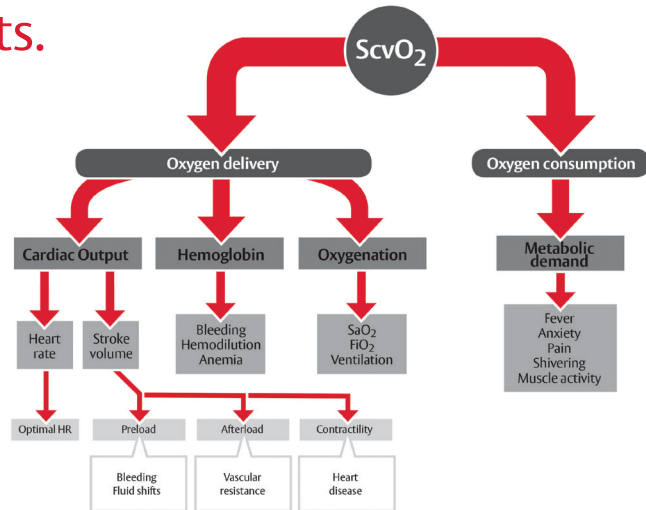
ts.

$ScvO_2$

Oxygen delivery

Oxygen consumption

Cardiac Output

Hemoglobin

Oxygenation

Metabolic demand

Heart rate

Stroke volume

Bleeding
Hemodilution
Anemia

$SaO_2$
$FiO_2$
Ventilation

Fever
Anxiety
Pain
Shivering
Muscle activity

Optimal HR

Preload

Afterload

Contractility

Bleeding
Fluid shifts

Vascular resistance

Heart disease